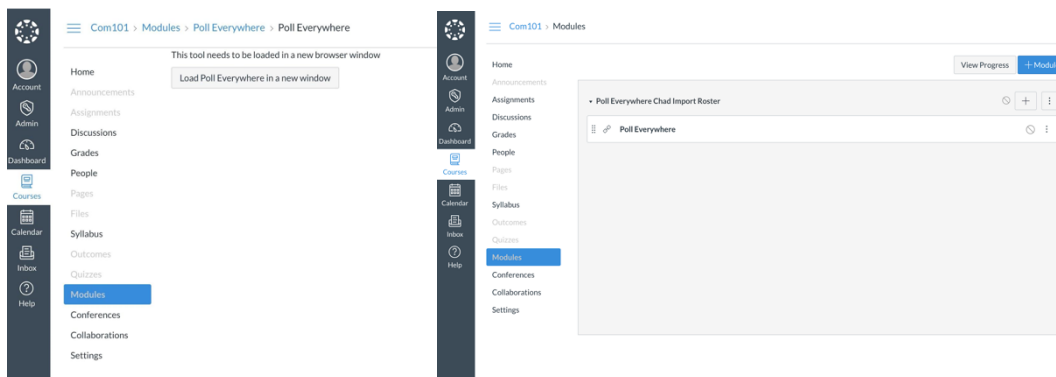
Account
Admin
Dashboard
Courses
Calendar
Inbox
Help

Com101 › Modules › Poll Everywhere › Poll Everywhere

Home
Announcements
Assignments
Discussions
Grades
People
Pages
Files
Syllabus
Outcomes
Quizzes
Modules
Conferences
Collaborations
Settings

This tool needs to be loaded in a new browser window

Load Poll Everywhere in a new window

Account
Admin
Dashboard
Courses
Calendar
Inbox
Help

Com101 › Modules

Home
Announcements
Assignments
Discussions
Grades
People
Pages
Files
Syllabus
Outcomes
Quizzes
Modules
Conferences
Collaborations
Settings

View Progress
+ Modul

▾ Poll Everywhere Chad Import Roster

Poll Everywhere